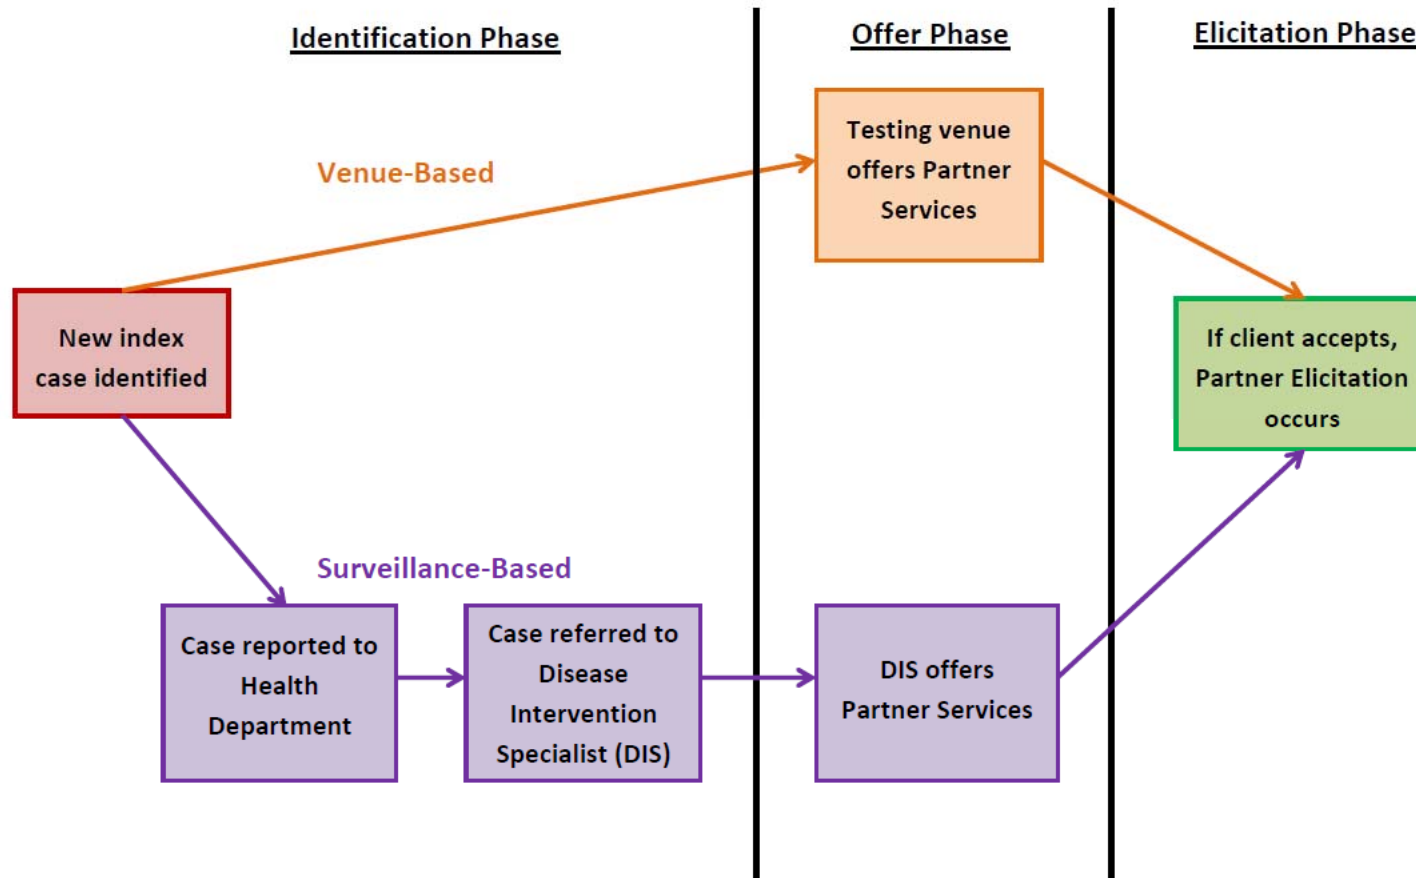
Identification Phase

Offer Phase

Elicitation Phase

Venue-Based

Testing venue offers Partner Services

New index case identified

If client accepts, Partner Elicitation occurs

Surveillance-Based

Case reported to Health Department

Case referred to Disease Intervention Specialist (DIS)

DIS offers Partner Services